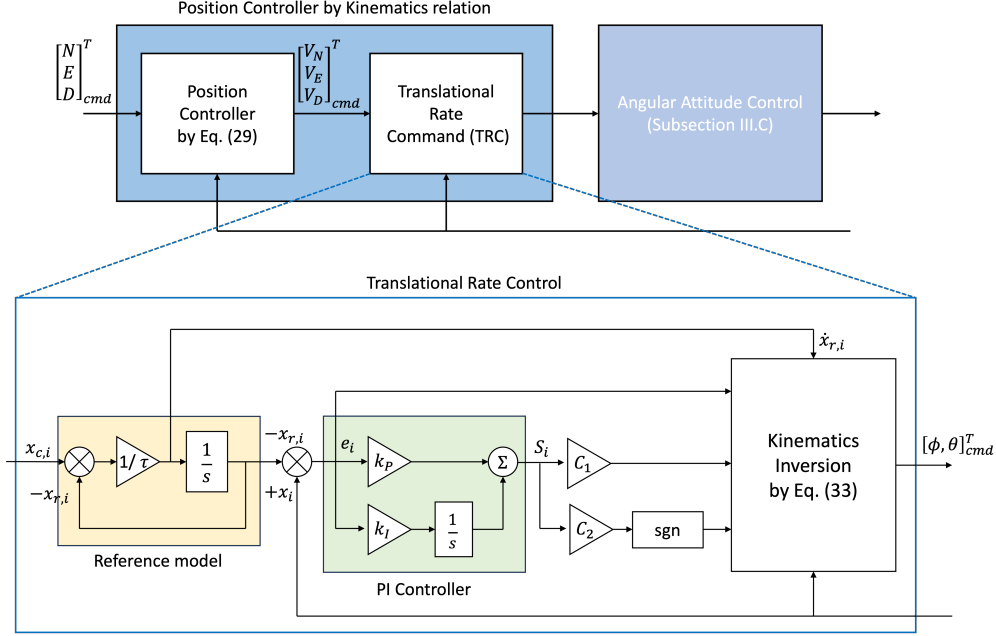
Position Controller by Kinematics relation

$\begin{bmatrix} N \\ E \\ D \end{bmatrix}_{cmd}^T$

Position Controller by Eq. (29)

$\begin{bmatrix} V_N \\ V_E \\ V_D \end{bmatrix}_{cmd}^T$

Translational Rate Command (TRC)

Angular Attitude Control (Subsection III.C)

Translational Rate Control

$\dot{x}_{r,i}$

$x_{c,i}$

$-x_{r,i}$

$1/\tau$

$\frac{1}{s}$

$-x_{r,i}$

$+x_i$

$e_i$

$k_P$

$\Sigma$

$S_i$

$C_1$

$k_I$

$\frac{1}{s}$

$C_2$

sgn

Kinematics Inversion by Eq. (33)

$[\phi, \theta]_{cmd}^T$

Reference model

PI Controller